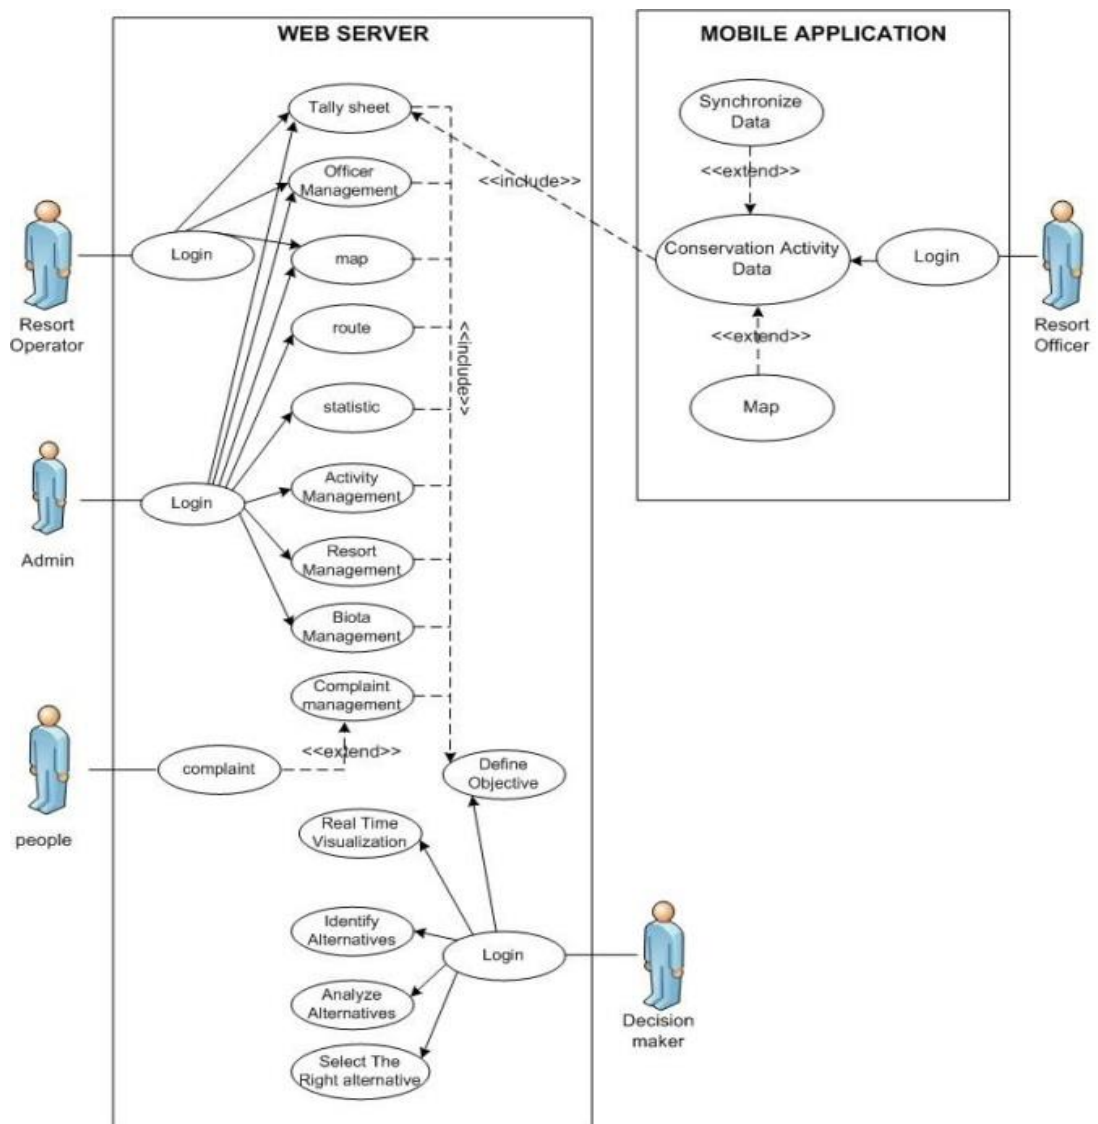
WEB SERVER

MOBILE APPLICATION

Tally sheet

Officer Management

<<include>>

Synchronize Data

<<extend>>

Conservation Activity Data

Login

Resort Officer

Resort Operator

Login

map

route

<<include>>

statistic

<<extend>>

Map

Admin

Login

Activity Management

Resort Management

Biota Management

Complaint management

people

complaint

<<extend>>

Define Objective

Real Time Visualization

Identify Alternatives

Login

Decision maker

Analyze Alternatives

Select The Right alternative